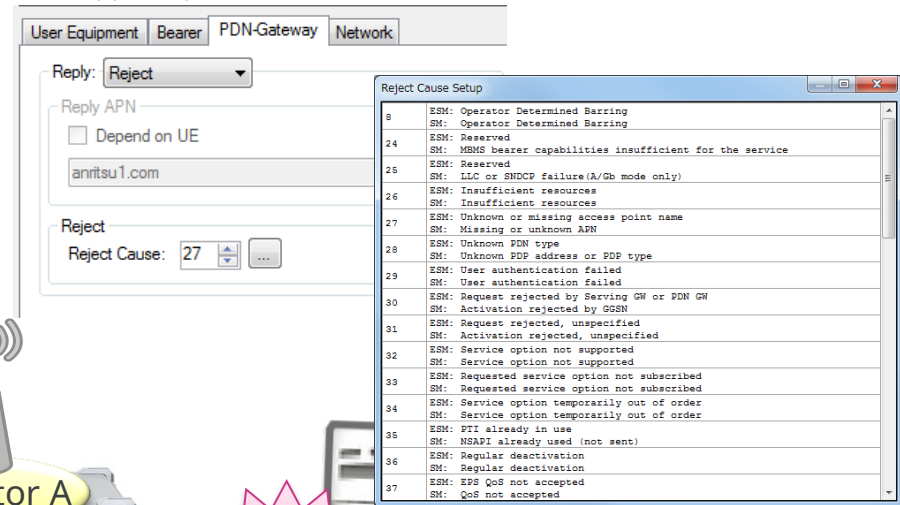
User Equipment | Bearer | PDN-Gateway | Network

Reply: Reject

Reply APN
Depend on UE
anritsu1.com

Reject
Reject Cause: 27 ...

tor A

Reject Cause Setup

| | |
|---|---|
| 8 | ESM: Operator Determined Barring<br>SM: Operator Determined Barring |
| 24 | ESM: Reserved<br>SM: MBMS bearer capabilities insufficient for the service |
| 25 | ESM: Reserved<br>SM: LLC or SNDCP failure(A/Gb mode only) |
| 26 | ESM: Insufficient resources<br>SM: Insufficient resources |
| 27 | ESM: Unknown or missing access point name<br>SM: Missing or unknown APN |
| 28 | ESM: Unknown PDN type<br>SM: Unknown PDP address or PDP type |
| 29 | ESM: User authentication failed<br>SM: User authentication failed |
| 30 | ESM: Request rejected by Serving GW or PDN GW<br>SM: Activation rejected by GGSN |
| 31 | ESM: Request rejected, unspecified<br>SM: Activation rejected, unspecified |
| 32 | ESM: Service option not supported<br>SM: Service option not supported |
| 33 | ESM: Requested service option not subscribed<br>SM: Requested service option not subscribed |
| 34 | ESM: Service option temporarily out of order<br>SM: Service option temporarily out of order |
| 35 | ESM: PTI already in use<br>SM: NSAPI already used (not sent) |
| 36 | ESM: Regular deactivation<br>SM: Regular deactivation |
| 37 | ESM: EPS QoS not accepted<br>SM: QoS not accepted |